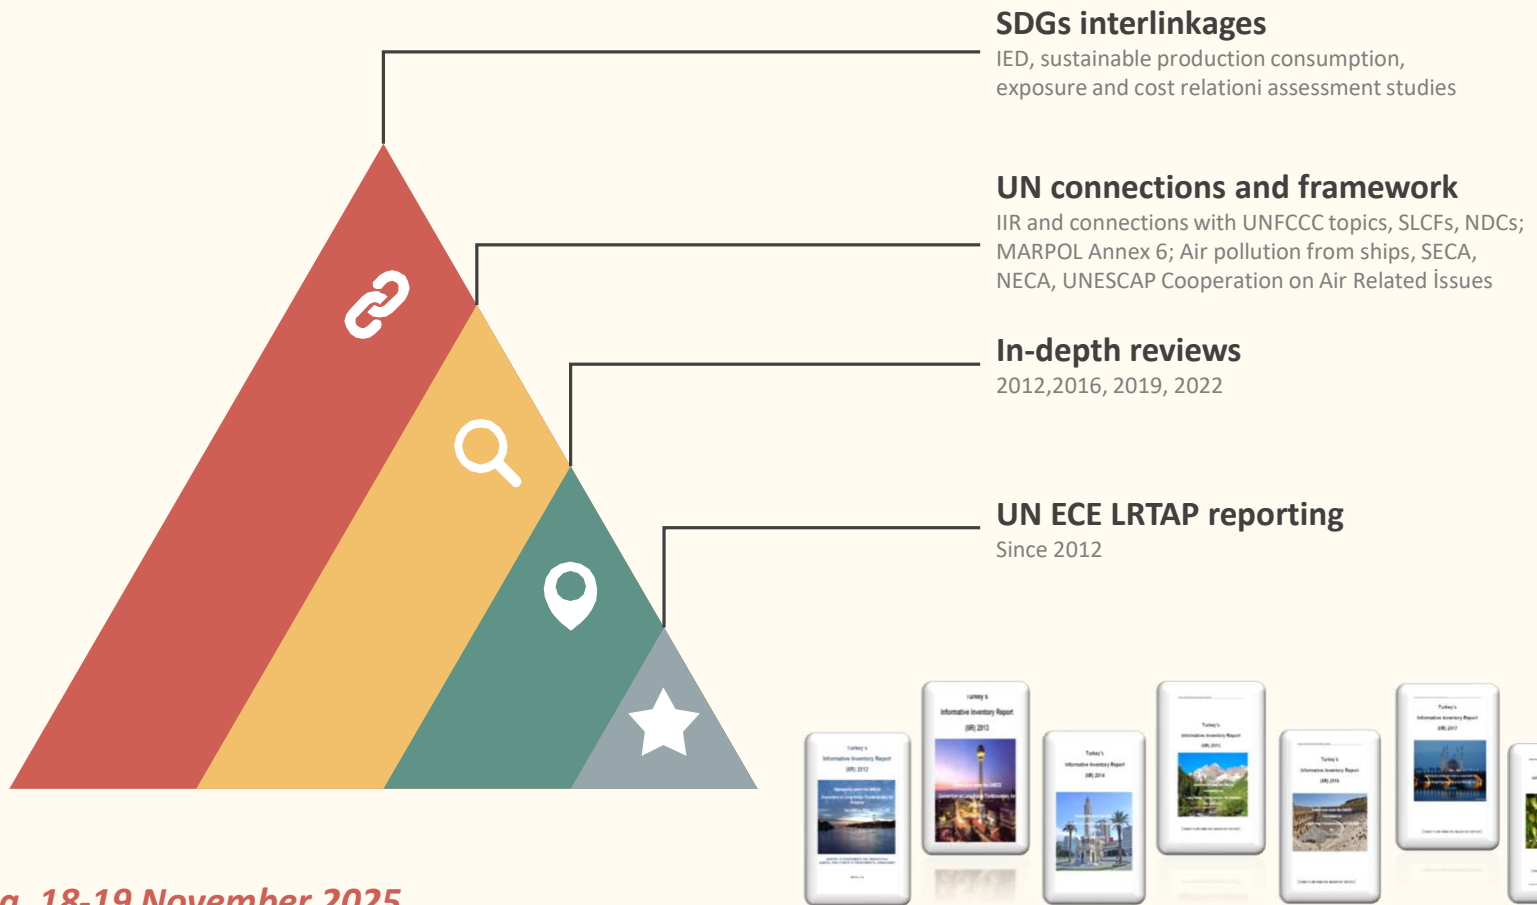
SDGs interlinkages
IED, sustainable production consumption, exposure and cost relationi assessment studies

UN connections and framework
IIR and connections with UNFCCC topics, SLCFs, NDCs; MARPOL Annex 6; Air pollution from ships, SECA, NECA, UNESCAP Cooperation on Air Related İssues

In-depth reviews
2012,2016, 2019, 2022

UN ECE LRTAP reporting
Since 2012

Turkey's Informative Inventory Report (IIR) 2012

Turkey's Informative Inventory Report (IIR) 2013

Turkey's Informative Inventory Report (IIR) 2014

Turkey's Informative Inventory Report (IIR) 2015

Turkey's Informative Inventory Report (IIR) 2016

Turkey's Informative Inventory Report (IIR) 2017

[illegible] 18-19 November 2025